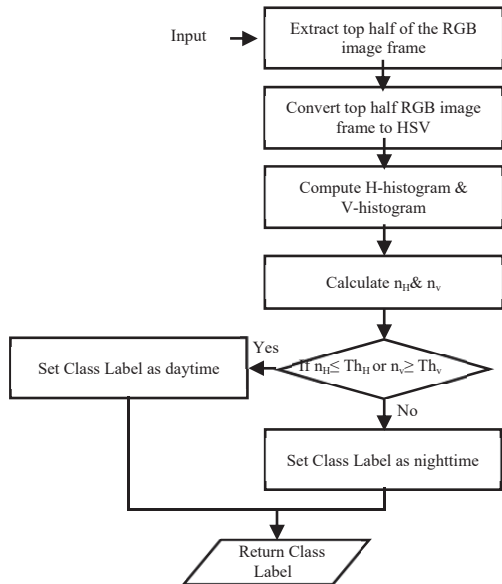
Input

Extract top half of the RGB image frame

Convert top half RGB image frame to HSV

Compute H-histogram & V-histogram

Calculate $n_H$& $n_v$

Yes

If $n_H \leq Th_H$ or $n_v \geq Th_v$

Set Class Label as daytime

No

Set Class Label as nighttime

Return Class Label